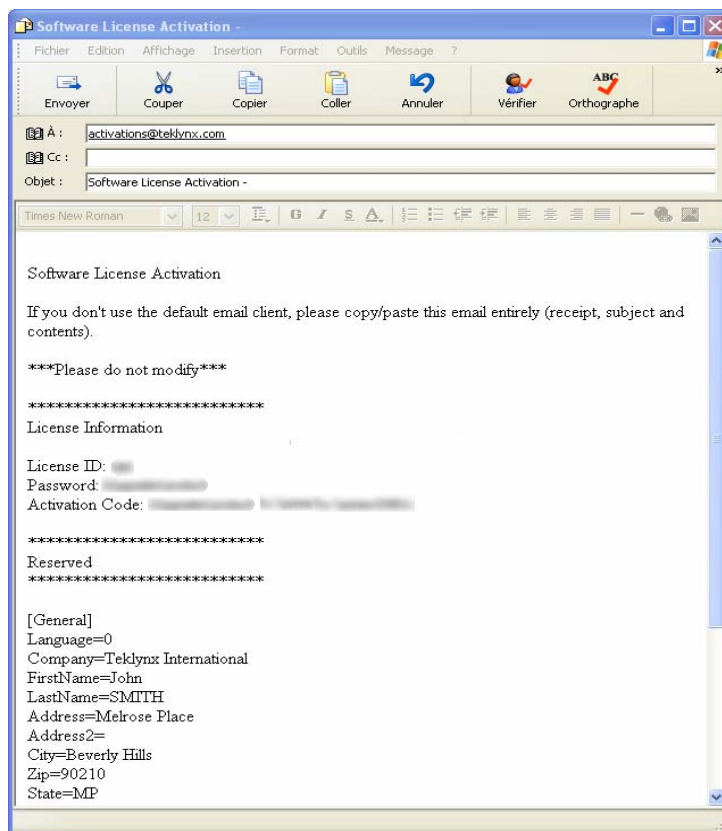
Software License Activation -

Fichier Edition Affichage Insertion Format Outils Message ?

Envoyer Couper Copier Coller Annuler Vérifier Orthographe

À : activations@teklynx.com

Cc :

Objet : Software License Activation -

Times New Roman 12

Software License Activation

If you don't use the default email client, please copy/paste this email entirely (receipt, subject and contents).

***Please do not modify***

***************************
License Information

License ID: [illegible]
Password: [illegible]
Activation Code: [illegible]

***************************
Reserved
***************************

[General]
Language=0
Company=Teklynx International
FirstName=John
LastName=SMITH
Address=Melrose Place
Address2=
City=Beverly Hills
Zip=90210
State=MP